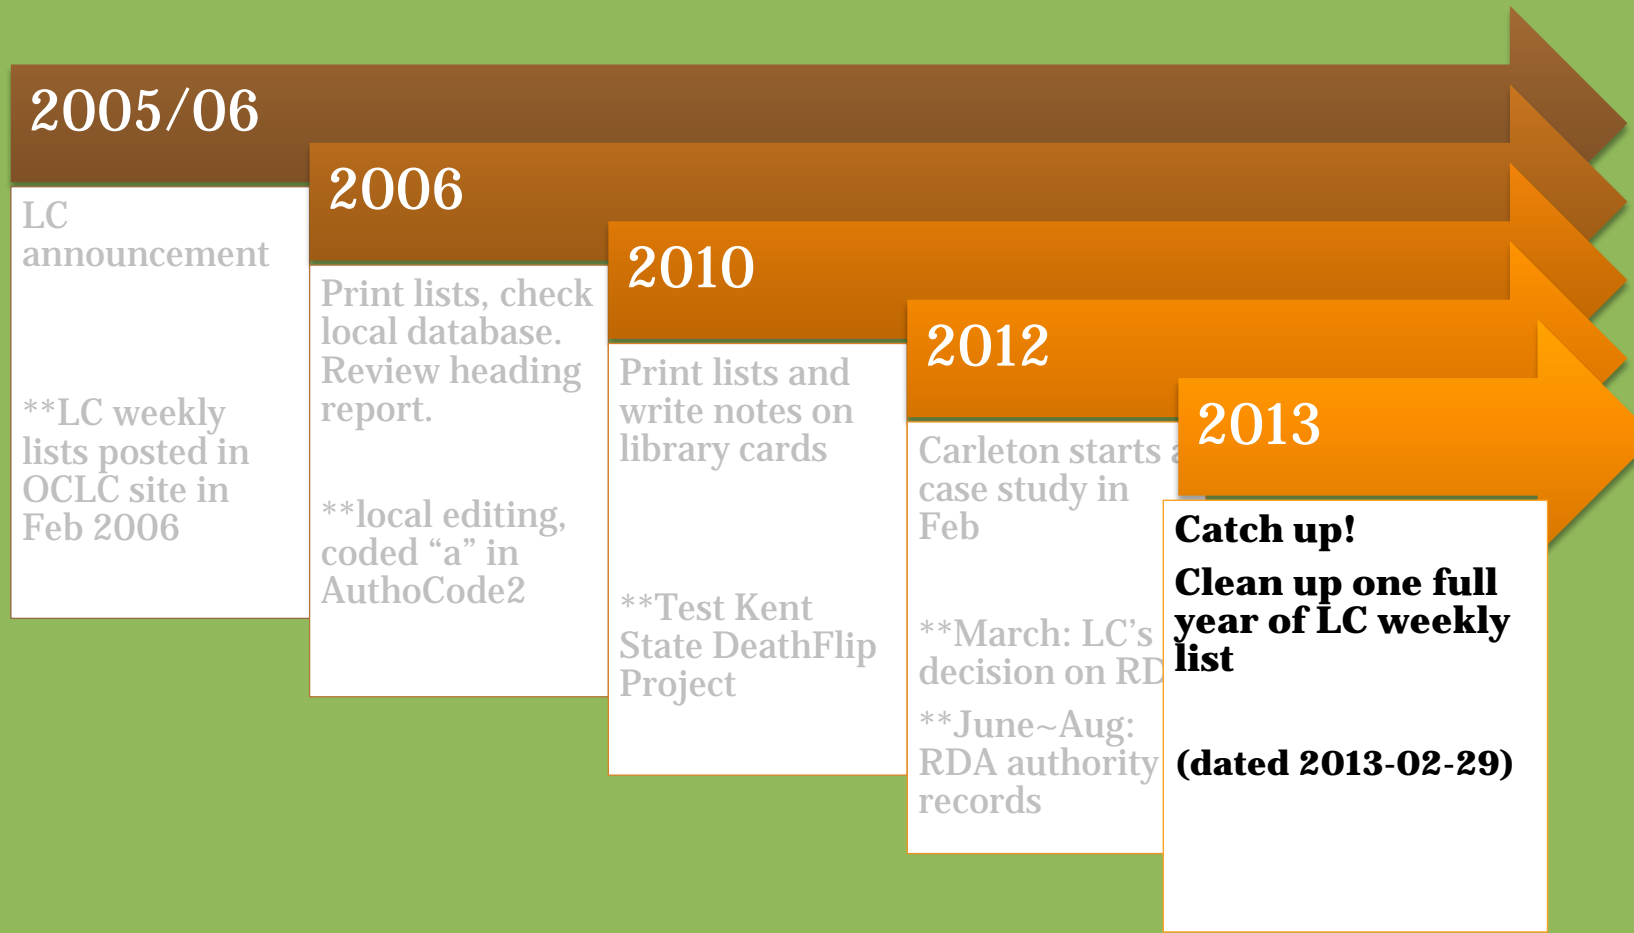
2005/06

LC announcement

**LC weekly lists posted in OCLC site in Feb 2006

2006

Print lists, check local database. Review heading report.

**local editing, coded “a” in AuthoCode2

2010

Print lists and write notes on library cards

**Test Kent State DeathFlip Project

2012

Carleton starts a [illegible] case study in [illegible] Feb

**March: LC’s decision on RD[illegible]

**June~Aug: RDA authority records

2013

Catch up!

Clean up one full year of LC weekly list

(dated 2013-02-29)